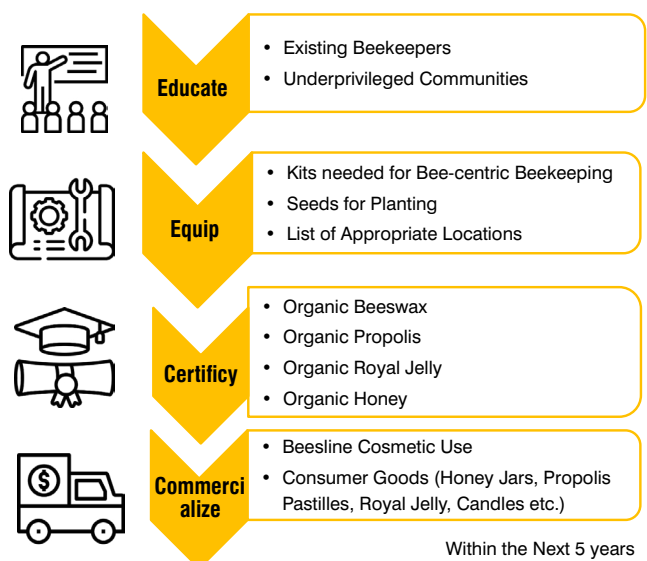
Educate

• Existing Beekeepers
• Underprivileged Communities

Equip

• Kits needed for Bee-centric Beekeeping
• Seeds for Planting
• List of Appropriate Locations

Certificy

• Organic Beeswax
• Organic Propolis
• Organic Royal Jelly
• Organic Honey

Commerci alize

• Beesline Cosmetic Use
• Consumer Goods (Honey Jars, Propolis Pastilles, Royal Jelly, Candles etc.)

Within the Next 5 years